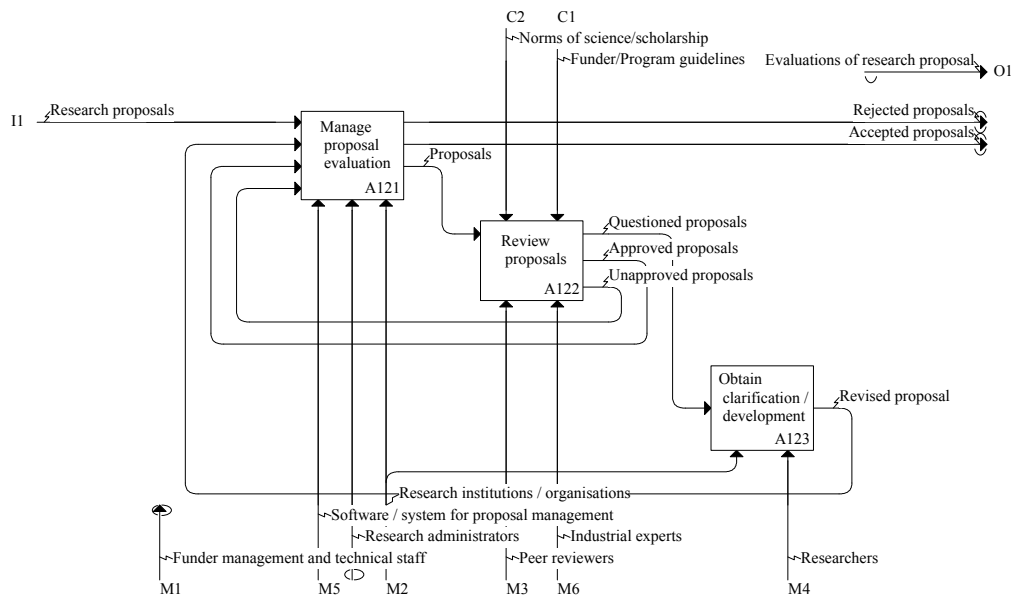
C2 C1

Norms of science/scholarship

Funder/Program guidelines

Evaluations of research proposal O1

I1 Research proposals

Manage proposal evaluation A121

Rejected proposals

Accepted proposals

Proposals

Review proposals A122

Questioned proposals

Approved proposals

Unapproved proposals

Obtain clarification / development A123

Revised proposal

Research institutions / organisations

Software / system for proposal management

Research administrators

Industrial experts

Funder management and technical staff

Peer reviewers

Researchers

M1 M5 M2 M3 M6 M4